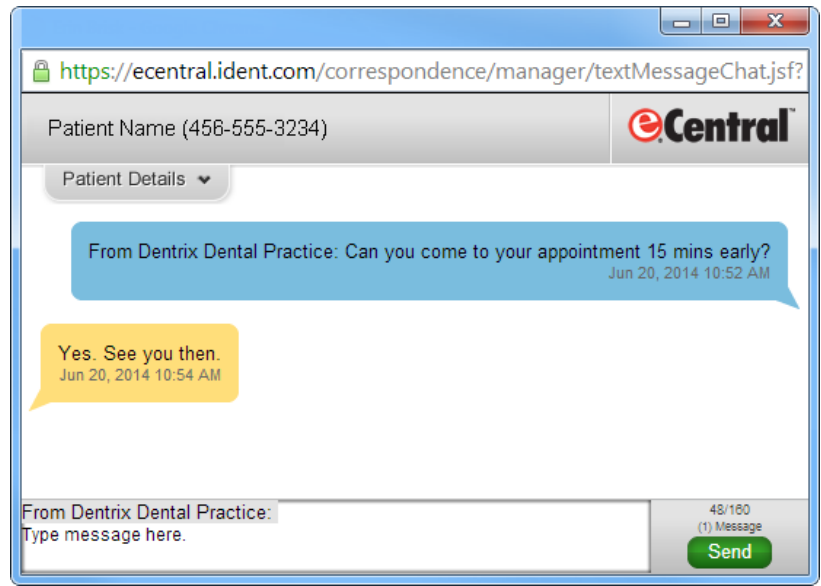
https://ecentral.ident.com/correspondence/manager/textMessageChat.jsf?

Patient Name (456-555-3234)

eCentral

Patient Details

From Dentrix Dental Practice: Can you come to your appointment 15 mins early?
Jun 20, 2014 10:52 AM

Yes. See you then.
Jun 20, 2014 10:54 AM

From Dentrix Dental Practice:
Type message here.

48/160
(1) Message
Send